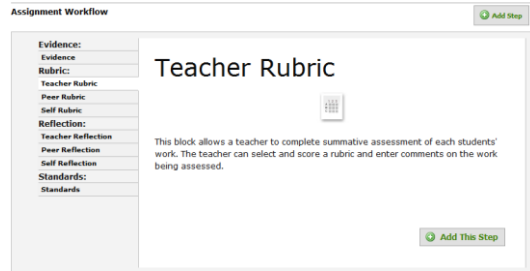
Assignment Workflow

Add Step

Evidence:
Evidence
Rubric:
Teacher Rubric
Peer Rubric
Self Rubric
Reflection:
Teacher Reflection
Peer Reflection
Self Reflection
Standards:
Standards

Teacher Rubric

This block allows a teacher to complete summative assessment of each students' work. The teacher can select and score a rubric and enter comments on the work being assessed.

Add This Step